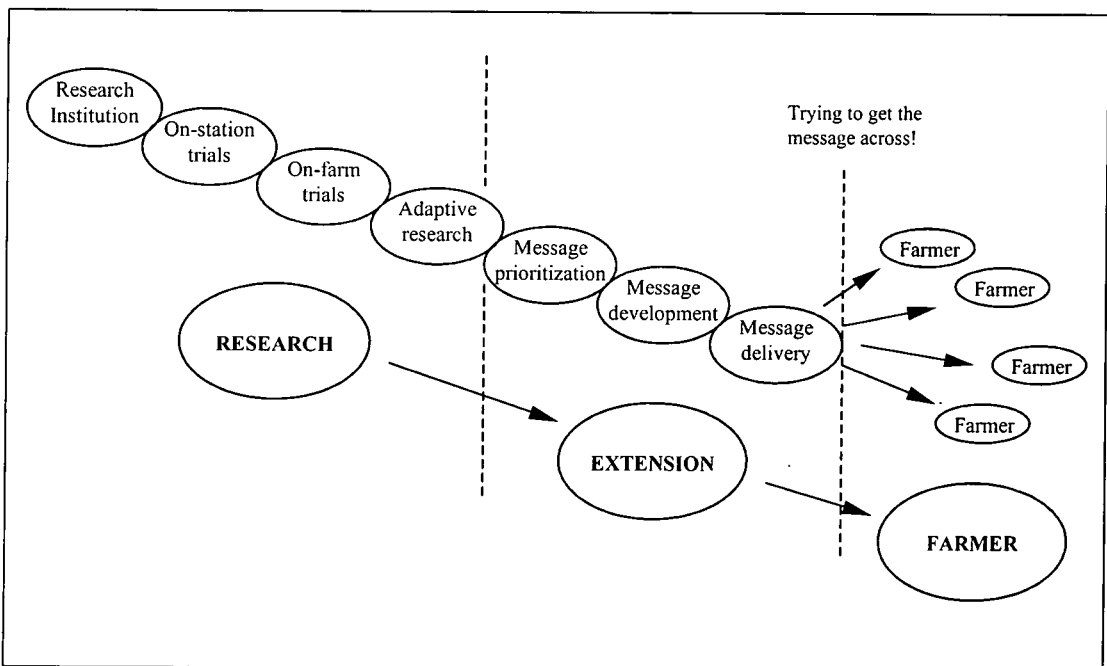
Research Institution

On-station trials

On-farm trials

Adaptive research

Message prioritization

Message development

Message delivery

Trying to get the message across!

Farmer

Farmer

Farmer

Farmer

RESEARCH

EXTENSION

FARMER